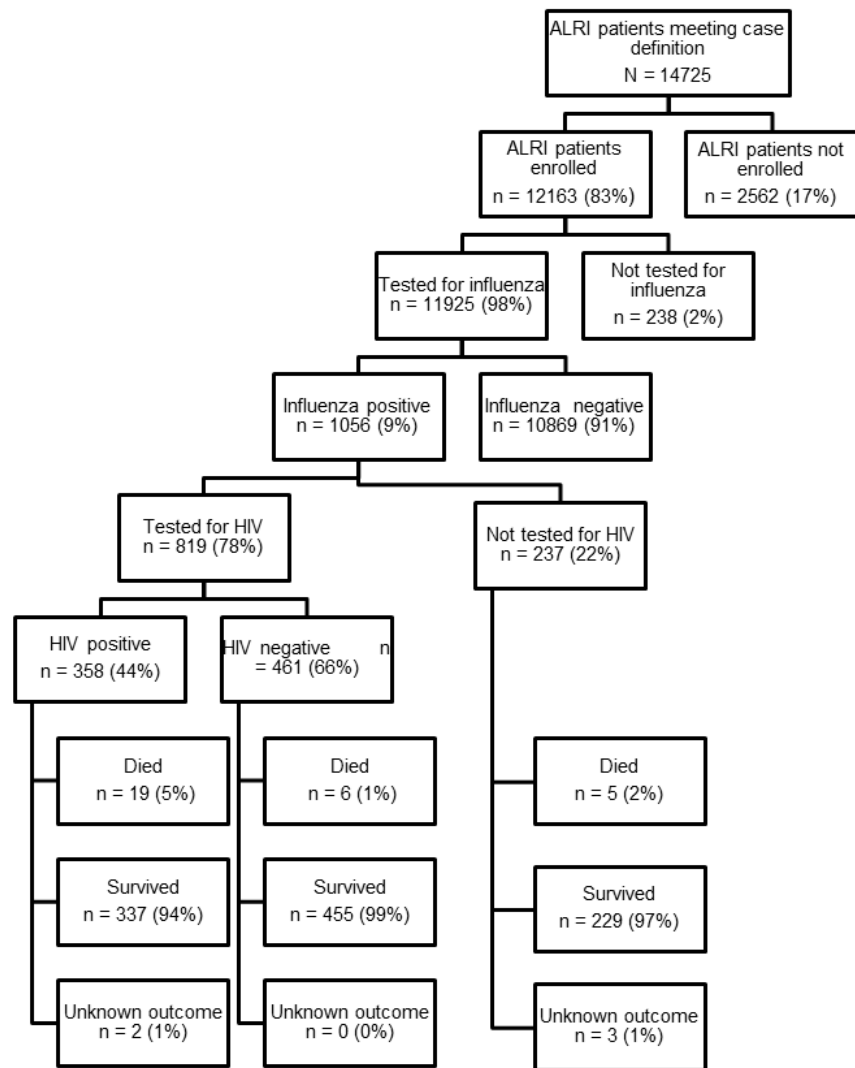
ALRI patients meeting case definition
N = 14725

ALRI patients enrolled
n = 12163 (83%)

ALRI patients not enrolled
n = 2562 (17%)

Tested for influenza
n = 11925 (98%)

Not tested for influenza
n = 238 (2%)

Influenza positive
n = 1056 (9%)

Influenza negative
n = 10869 (91%)

Tested for HIV
n = 819 (78%)

Not tested for HIV
n = 237 (22%)

HIV positive
n = 358 (44%)

HIV negative n
= 461 (66%)

Died
n = 19 (5%)

Survived
n = 337 (94%)

Unknown outcome
n = 2 (1%)

Died
n = 6 (1%)

Survived
n = 455 (99%)

Unknown outcome
n = 0 (0%)

Died
n = 5 (2%)

Survived
n = 229 (97%)

Unknown outcome
n = 3 (1%)